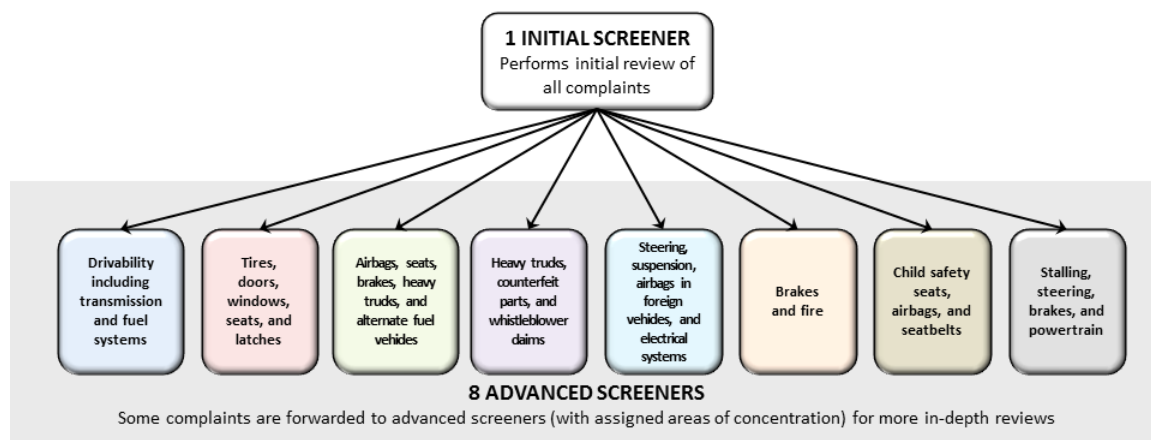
1 INITIAL SCREENER
Performs initial review of all complaints

Drivability including transmission and fuel systems

Tires, doors, windows, seats, and latches

Airbags, seats, brakes, heavy trucks, and alternate fuel vehides

Heavy trucks, counterfeit parts, and whistleblower daims

Steering, suspension, airbags in foreign vehides, and electrical systems

Brakes and fire

Child safety seats, airbags, and seatbelts

Stalling, steering, brakes, and powertrain

8 ADVANCED SCREENERS
Some complaints are forwarded to advanced screeners (with assigned areas of concentration) for more in-depth reviews